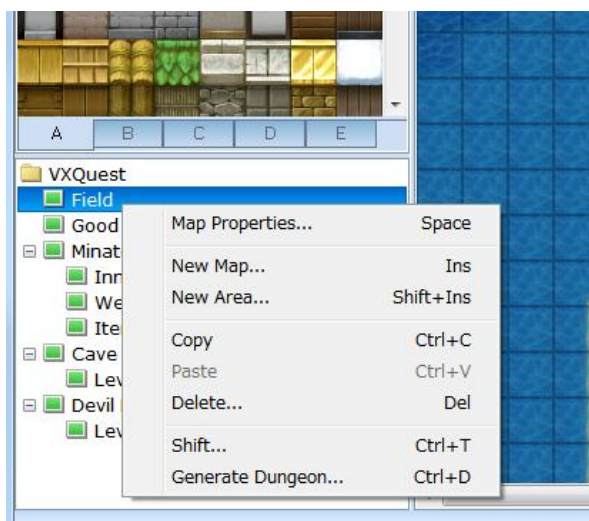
A B C D E

VXQuest
Field
Good
Minat
Inn
We
Ite
Cave
Lev
Devil
Lev

| | |
|---|---|
| Map Properties... | Space |
| New Map... | Ins |
| New Area... | Shift+Ins |
| Copy | Ctrl+C |
| Paste | Ctrl+V |
| Delete... | Del |
| Shift... | Ctrl+T |
| Generate Dungeon... | Ctrl+D |